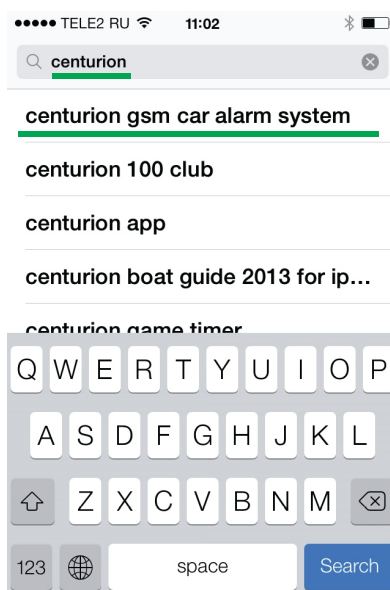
●●●●● TELE2 RU 11:02

centurion

centurion gsm car alarm system

centurion 100 club

centurion app

centurion boat guide 2013 for ip...

centurion game timer

Q W E R T Y U I O P

A S D F G H J K L

Z X C V B N M

123 space Search